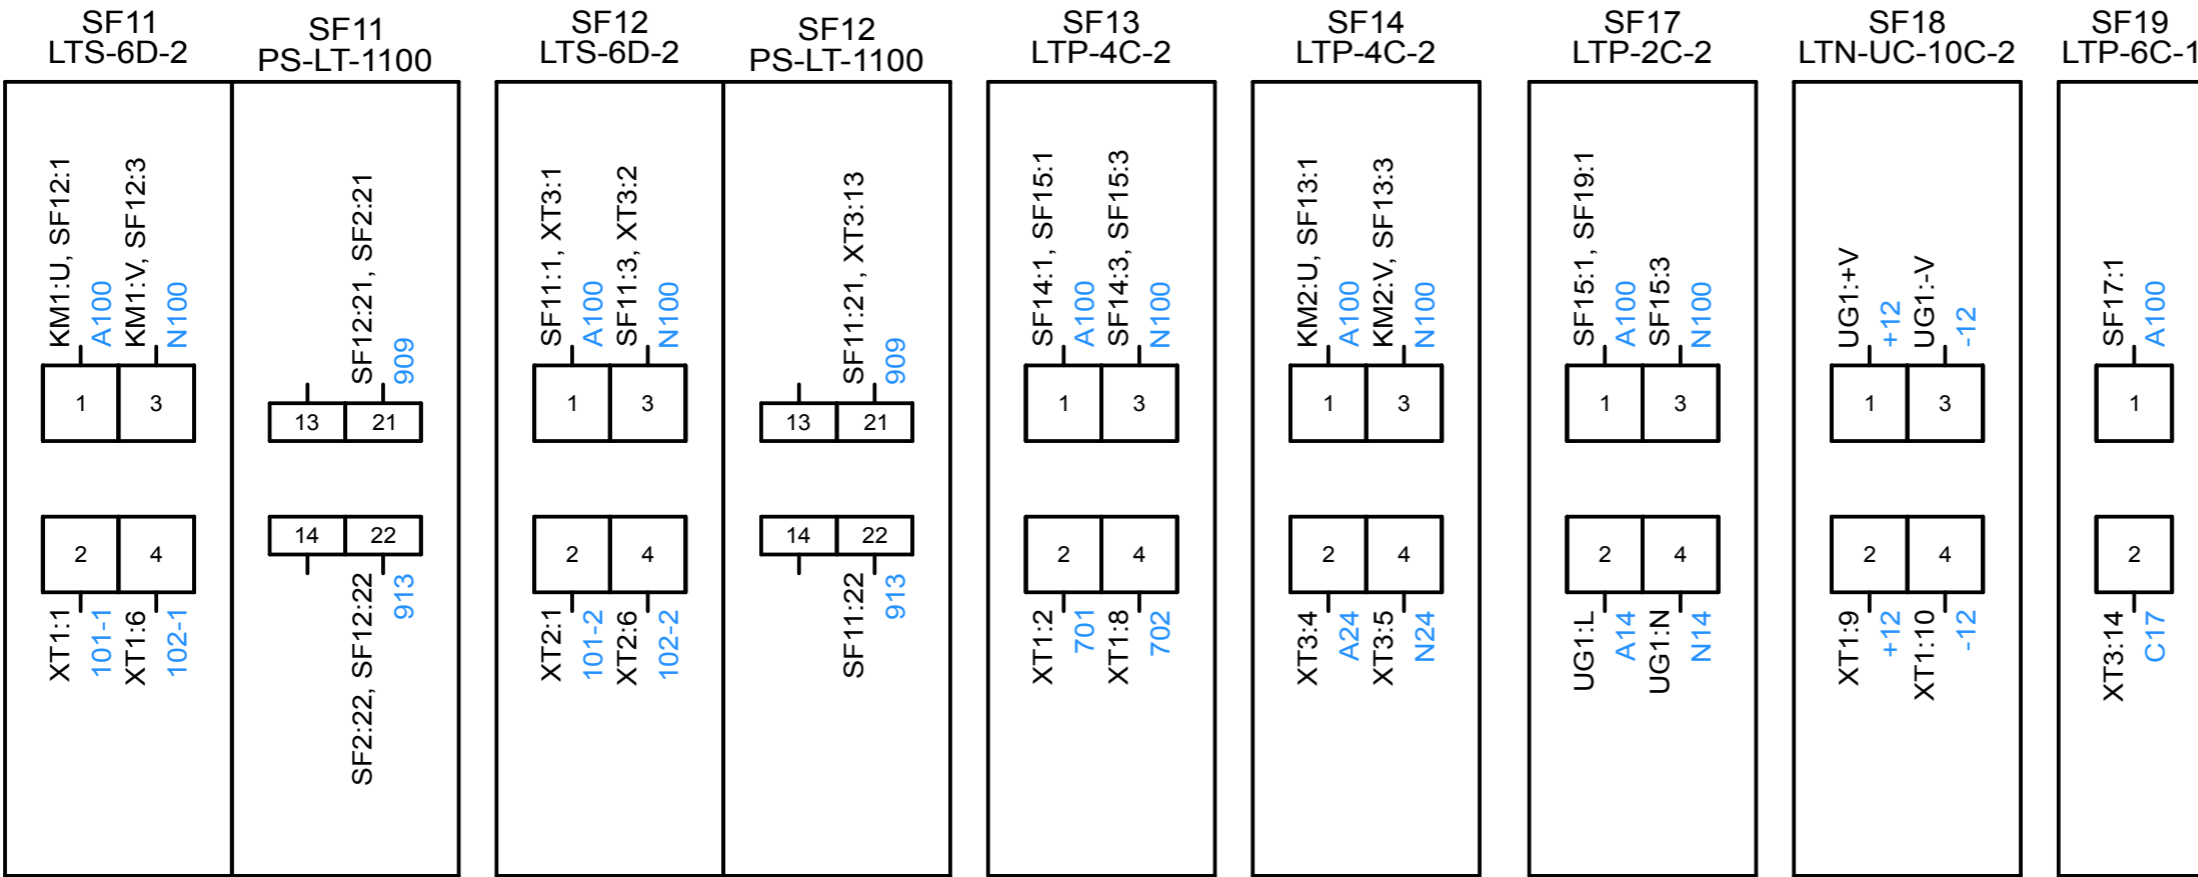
SF11
LTS-6D-2

KM1:U, SF12:1
A100
KM1:V, SF12:3
N100

1 3

2 4

XT1:1
101-1
XT1:6
102-1

SF11
PS-LT-1100

SF12:21, SF2:21
909

13 21

14 22

SF2:22, SF12:22
913

SF12
LTS-6D-2

SF11:1, XT3:1
A100
SF11:3, XT3:2
N100

1 3

2 4

XT2:1
101-2
XT2:6
102-2

SF12
PS-LT-1100

SF11:21, XT3:13
909

13 21

14 22

SF11:22
913

SF13
LTP-4C-2

SF14:1, SF15:1
A100
SF14:3, SF15:3
N100

1 3

2 4

XT1:2
701
XT1:8
702

SF14
LTP-4C-2

KM2:U, SF13:1
A100
KM2:V, SF13:3
N100

1 3

2 4

XT3:4
A24
XT3:5
N24

SF17
LTP-2C-2

SF15:1, SF19:1
A100
SF15:3
N100

1 3

2 4

UG1:L
A14
UG1:N
N14

SF18
LTN-UC-10C-2

UG1:+V
+12
UG1:-V
-12

1 3

2 4

XT1:9
+12
XT1:10
-12

SF19
LTP-6C-1

SF17:1
A100

1

2

XT3:14
C17